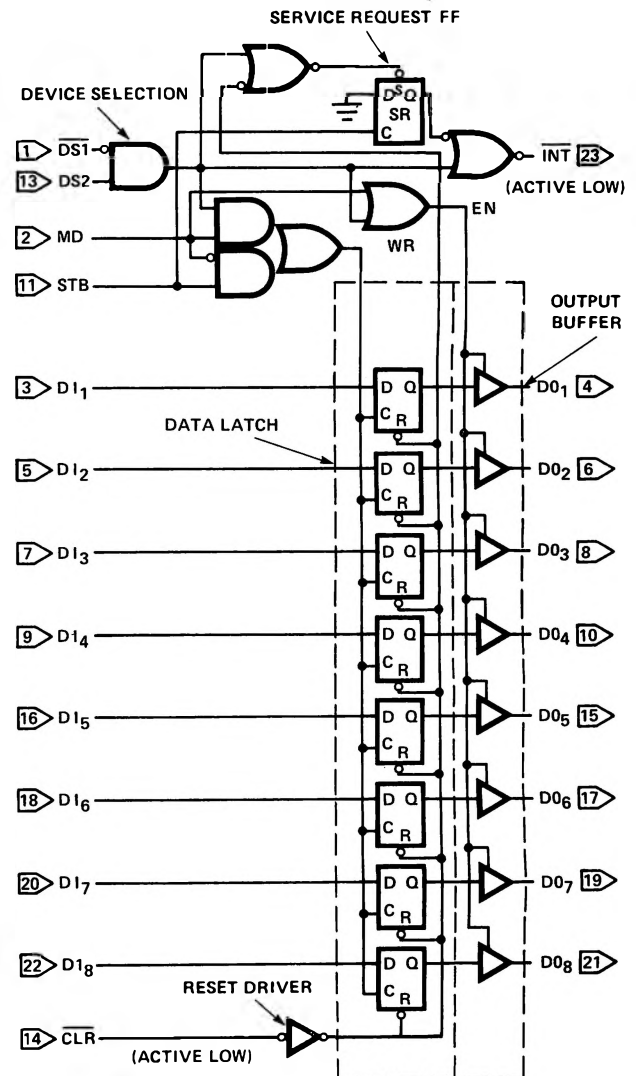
SERVICE REQUEST FF

DEVICE SELECTION

1 $\overline{DS1}$

13 DS2

S
D Q
SR
C

$\overline{INT}$ 23

(ACTIVE LOW)

EN

2 MD

WR

11 STB

OUTPUT BUFFER

3 $DI_1$

D Q
C R

$DO_1$ 4

DATA LATCH

5 $DI_2$

D Q
C R

$DO_2$ 6

7 $DI_3$

D Q
C R

$DO_3$ 8

9 $DI_4$

D Q
C R

$DO_4$ 10

16 $DI_5$

D Q
C R

$DO_5$ 15

18 $DI_6$

D Q
C R

$DO_6$ 17

20 $DI_7$

D Q
C R

$DO_7$ 19

22 $DI_8$

D Q
C R

$DO_8$ 21

RESET DRIVER

14 $\overline{CLR}$

(ACTIVE LOW)